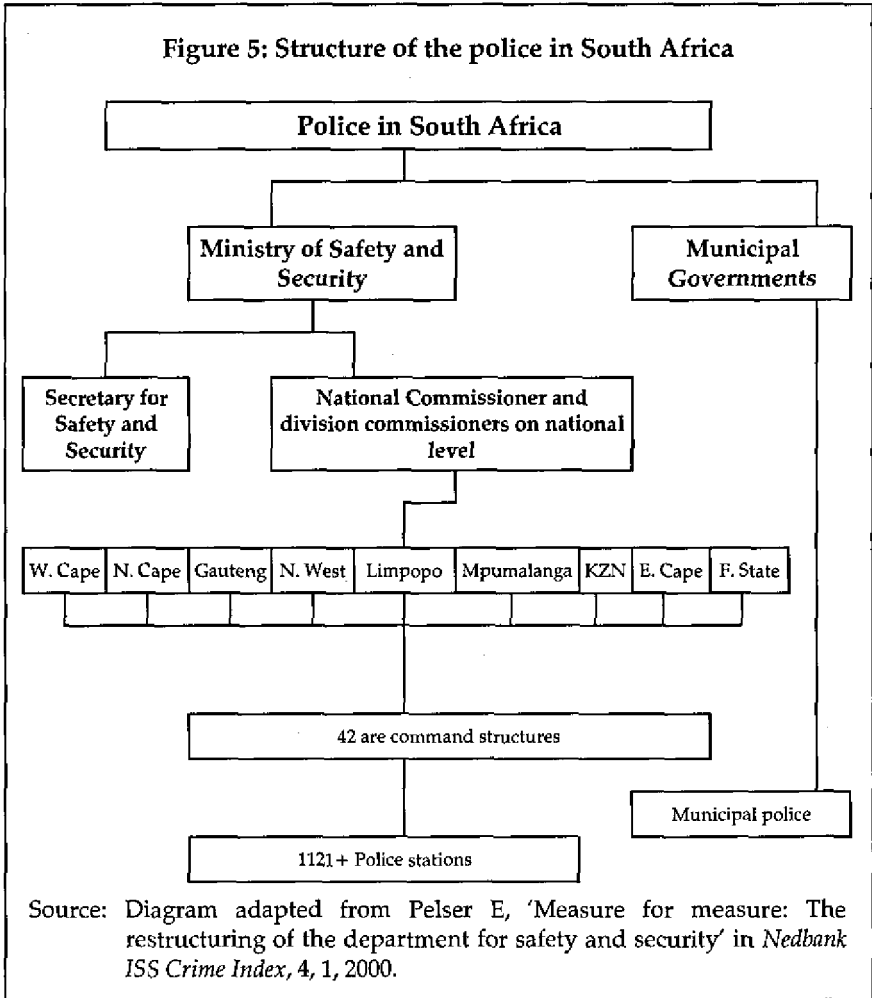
Figure 5: Structure of the police in South Africa

Police in South Africa

Ministry of Safety and Security

Municipal Governments

Secretary for Safety and Security

National Commissioner and division commissioners on national level

W. Cape

N. Cape

Gauteng

N. West

Limpopo

Mpumalanga

KZN

E. Cape

F. State

42 are command structures

Municipal police

1121+ Police stations

Source: Diagram adapted from Pelser E, 'Measure for measure: The restructuring of the department for safety and security' in Nedbank ISS Crime Index, 4, 1, 2000.